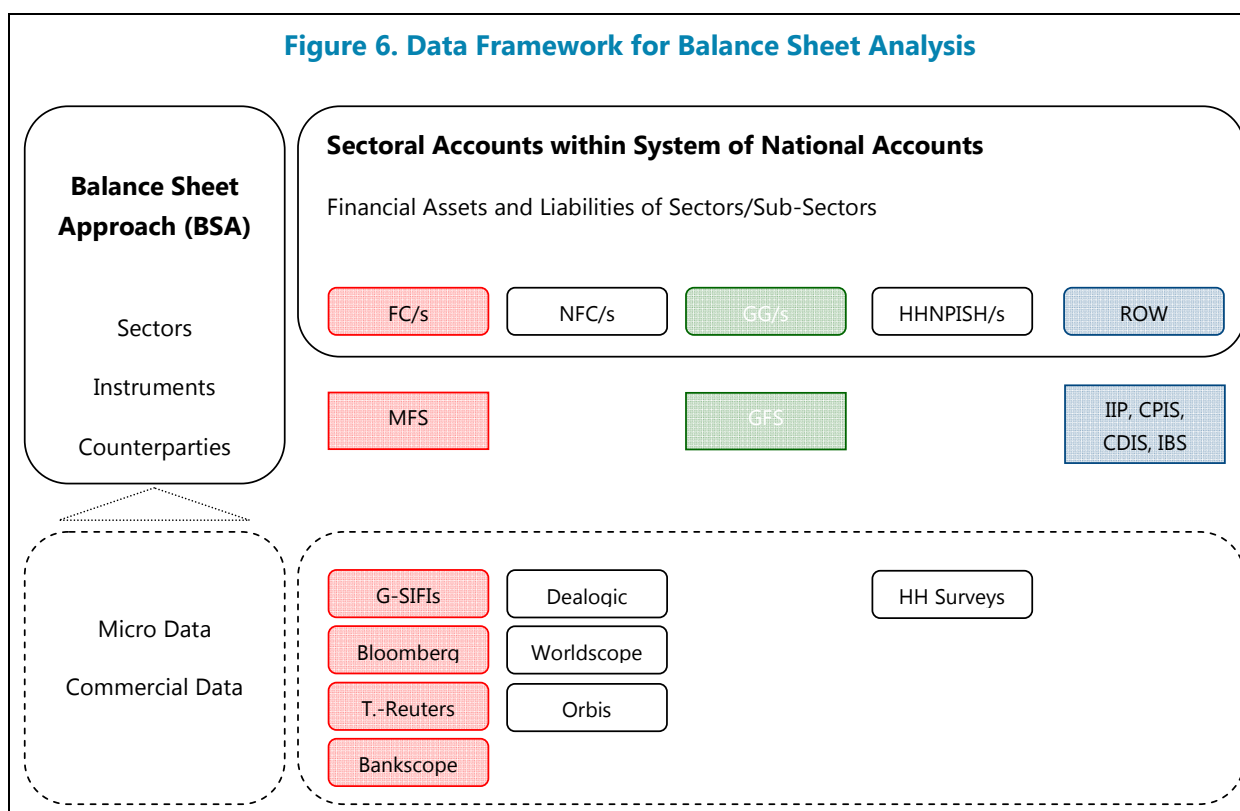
Figure 6. Data Framework for Balance Sheet Analysis

Balance Sheet Approach (BSA)

Sectors

Instruments

Counterparties

Sectoral Accounts within System of National Accounts

Financial Assets and Liabilities of Sectors/Sub-Sectors

FC/s

NFC/s

GG/s

HHNPISH/s

ROW

MFS

GFS

IIP, CPIS, CDIS, IBS

Micro Data

Commercial Data

G-SIFIs

Bloomberg

T.-Reuters

Bankscope

Dealogic

Worldscope

Orbis

HH Surveys